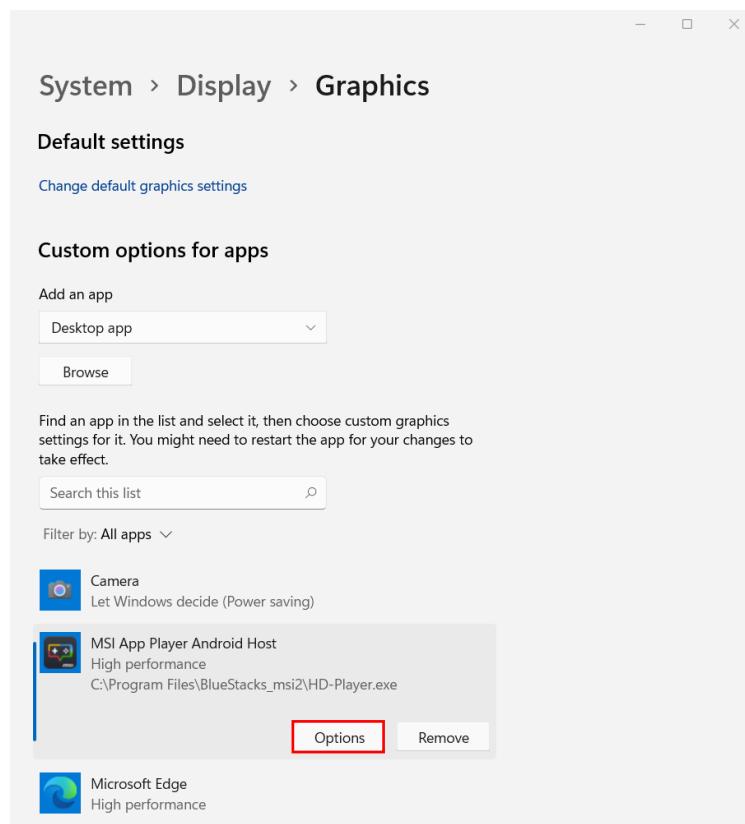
System > Display > Graphics

Default settings

Change default graphics settings

Custom options for apps

Add an app

Desktop app

Browse

Find an app in the list and select it, then choose custom graphics settings for it. You might need to restart the app for your changes to take effect.

Search this list

Filter by: All apps

Camera
Let Windows decide (Power saving)

MSI App Player Android Host
High performance
C:\Program Files\BlueStacks_msi2\HD-Player.exe

Options

Remove

Microsoft Edge
High performance